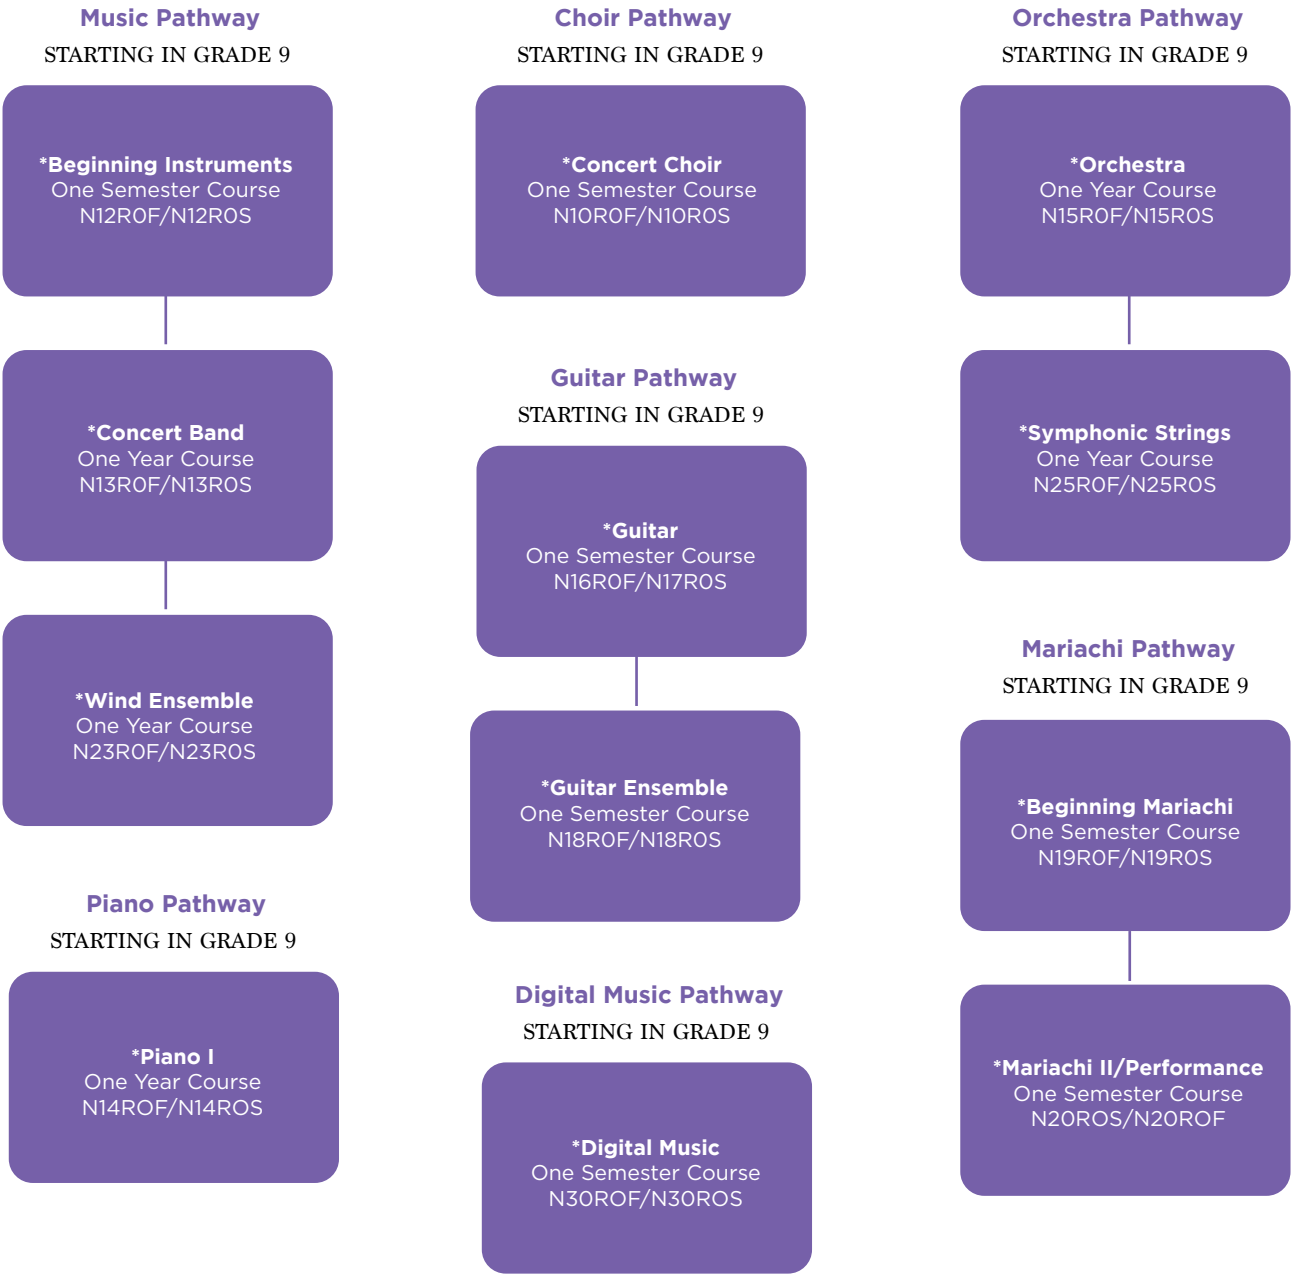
Music Pathway
STARTING IN GRADE 9

*Beginning Instruments
One Semester Course
N12R0F/N12R0S

*Concert Band
One Year Course
N13R0F/N13R0S

*Wind Ensemble
One Year Course
N23R0F/N23R0S

Piano Pathway
STARTING IN GRADE 9

*Piano I
One Year Course
N14ROF/N14ROS

Choir Pathway
STARTING IN GRADE 9

*Concert Choir
One Semester Course
N10R0F/N10R0S

Guitar Pathway
STARTING IN GRADE 9

*Guitar
One Semester Course
N16R0F/N17R0S

*Guitar Ensemble
One Semester Course
N18R0F/N18R0S

Digital Music Pathway
STARTING IN GRADE 9

*Digital Music
One Semester Course
N30ROF/N30ROS

Orchestra Pathway
STARTING IN GRADE 9

*Orchestra
One Year Course
N15R0F/N15R0S

*Symphonic Strings
One Year Course
N25R0F/N25R0S

Mariachi Pathway
STARTING IN GRADE 9

*Beginning Mariachi
One Semester Course
N19R0F/N19R0S

*Mariachi II/Performance
One Semester Course
N20ROS/N20ROF